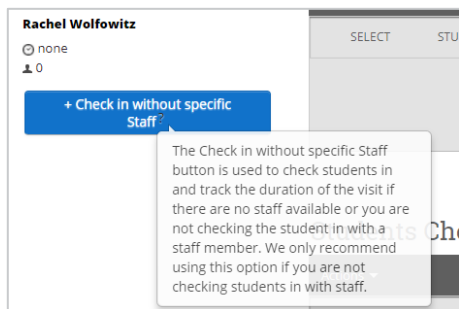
Rachel Wolfowitz

none

0

+ Check in without specific Staff?

SELECT

STU

The Check in without specific Staff button is used to check students in and track the duration of the visit if there are no staff available or you are not checking the student in with a staff member. We only recommend using this option if you are not checking students in with staff.

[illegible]ts Ch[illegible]